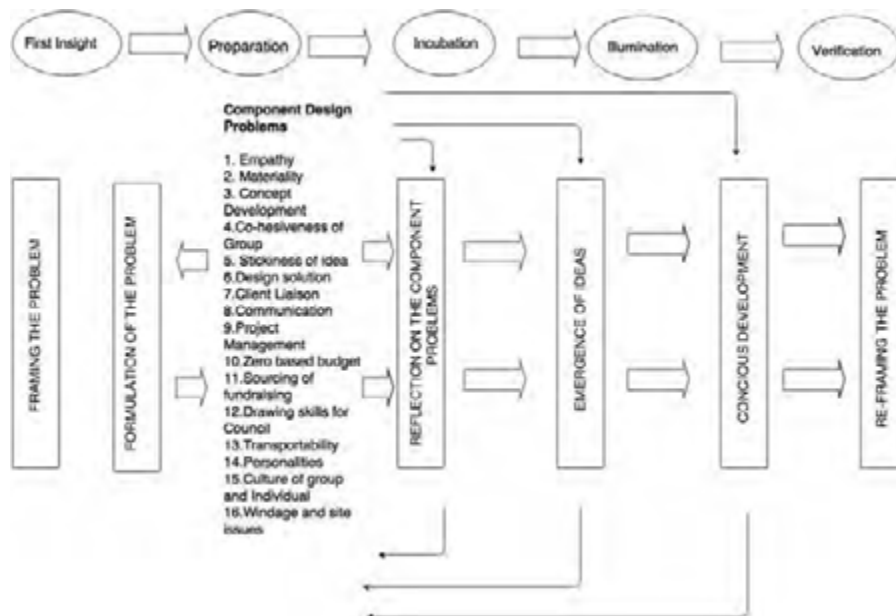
First Insight

Preparation

Incubation

Illumination

Verification

Component Design Problems

1. Empathy
2. Materiality
3. Concept Development
4.Co-hesiveness of Group
5. Stickiness of idea
6.Design solution
7.Client Liaison
8.Communication
9.Project Management
10.Zero based budget
11.Sourcing of fundraising
12.Drawing skills for Council
13.Transportability
14.Personalities
15.Culture of group and Individual
16.Windage and site issues

FRAMING THE PROBLEM

FORMULATION OF THE PROBLEM

REFLECTION ON THE COMPONENT PROBLEMS

EMERGENCE OF IDEAS

CONCIOUS DEVELOPMENT

RE-FRAMING THE PROBLEM